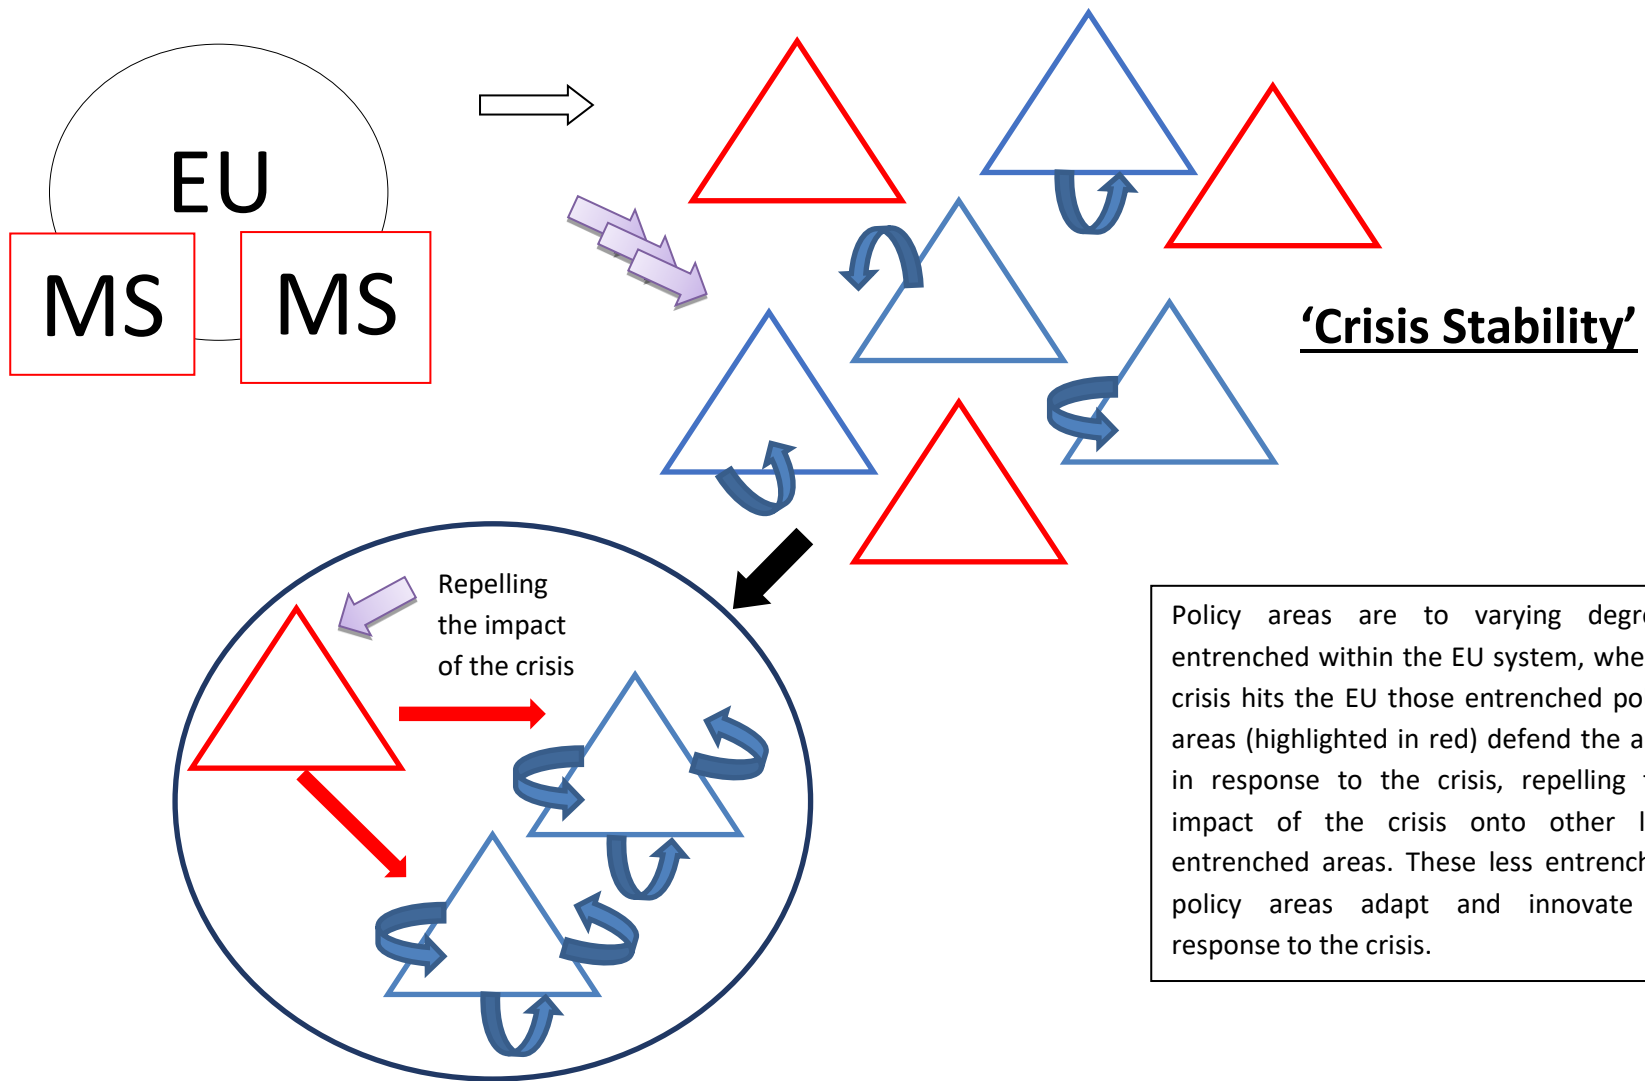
EU

MS

MS

'Crisis Stability'

Repelling the impact of the crisis

Policy areas are to varying degr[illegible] entrenched within the EU system, whe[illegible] crisis hits the EU those entrenched po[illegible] areas (highlighted in red) defend the a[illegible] in response to the crisis, repelling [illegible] impact of the crisis onto other l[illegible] entrenched areas. These less entrench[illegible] policy areas adapt and innovate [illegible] response to the crisis.